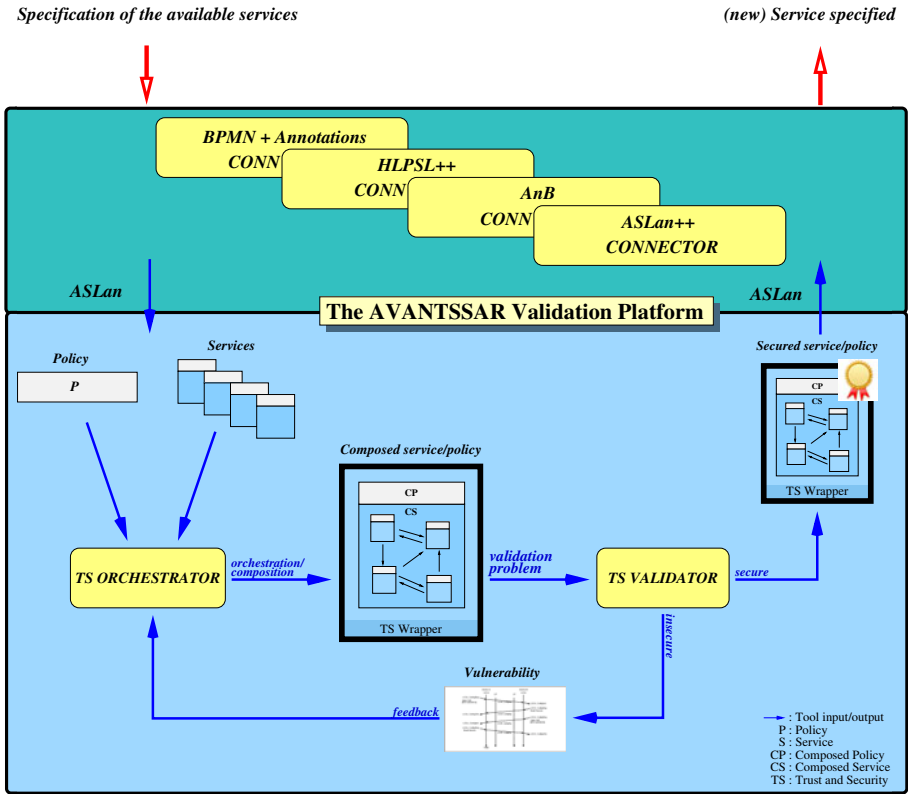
Specification of the available services

(new) Service specified

BPMN + Annotations
CONN

HLPSL++
CONN

AnB
CONN

ASLan++
CONNECTOR

ASLan

ASLan

The AVANTSSAR Validation Platform

Policy

P

Services

Composed service/policy

CP

CS

TS Wrapper

Secured service/policy

CP

CS

TS Wrapper

TS ORCHESTRATOR

orchestration/
composition

validation
problem

TS VALIDATOR

secure

insecure

Vulnerability

feedback

: Tool input/output
P : Policy
S : Service
CP : Composed Policy
CS : Composed Service
TS : Trust and Security